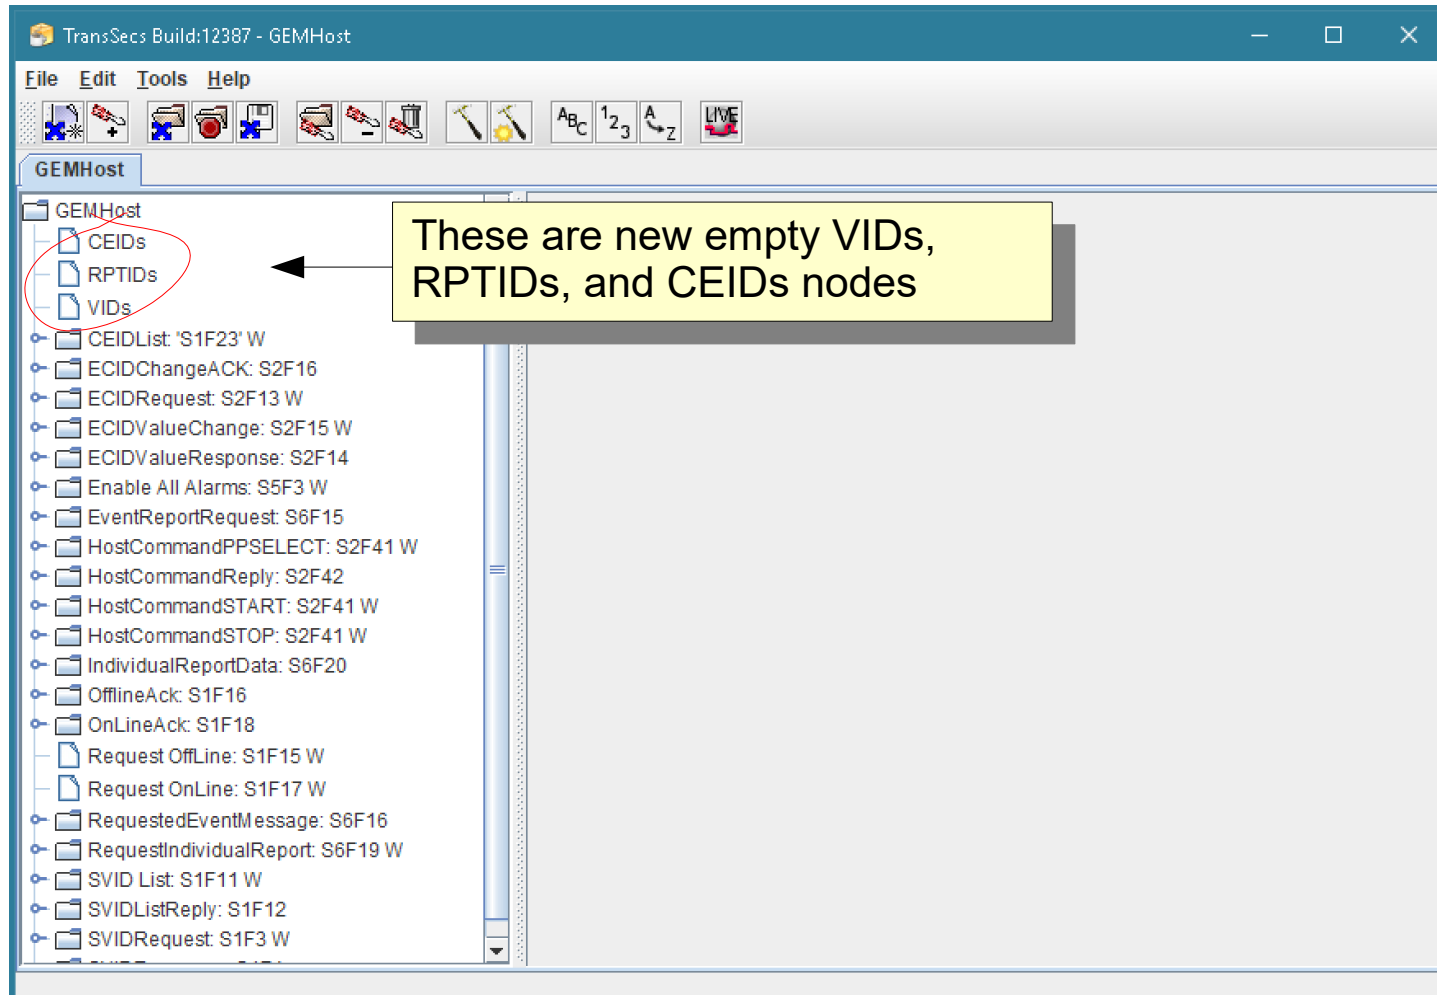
TransSecs Build:12387 - GEMHost

File Edit Tools Help

GEMHost

GEMHost
CEIDs
RPTIDs
VIDs
CEIDList: 'S1F23' W
ECIDChangeACK: S2F16
ECIDRequest: S2F13 W
ECIDValueChange: S2F15 W
ECIDValueResponse: S2F14
Enable All Alarms: S5F3 W
EventReportRequest: S6F15
HostCommandPPSELECT: S2F41 W
HostCommandReply: S2F42
HostCommandSTART: S2F41 W
HostCommandSTOP: S2F41 W
IndividualReportData: S6F20
OfflineAck: S1F16
OnLineAck: S1F18
Request OffLine: S1F15 W
Request OnLine: S1F17 W
RequestedEventMessage: S6F16
RequestIndividualReport: S6F19 W
SVID List: S1F11 W
SVIDListReply: S1F12
SVIDRequest: S1F3 W
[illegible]

These are new empty VIDs, RPTIDs, and CEIDs nodes